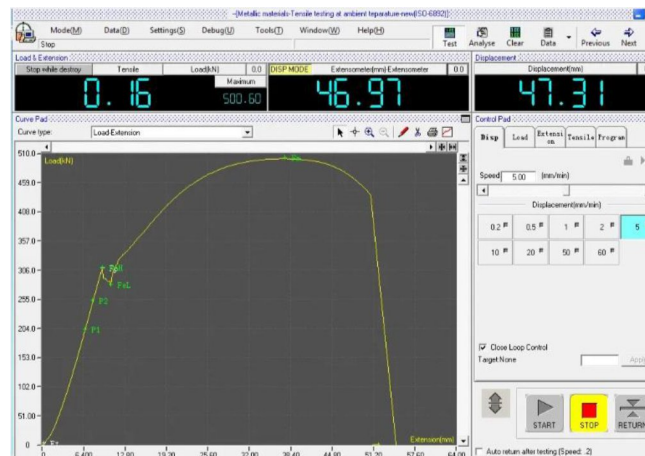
~[Metallic materials-Tensile testing at ambient teparature-new(ISO-6892)]

Mode(M) Data(D) Settings(S) Debug(U) Tools(T) Window(W) Help(H)

Stop

Test Analyse Clear Data Previous Next

Load & Extension

Stop while destroy Tensile Load(kN) 0.0 DISP MODE Extensometer(mm) Extensometer 0.0

Maximum

0.16

500.60

46.97

Displacement

Displacement(mm)

47.31

Curve Pad

Curve type: Load Extension

Control Pad

Disp Load Extension Tensile Program

Speed 5.00 (mm/min)

Displacement(mm/min)

0.2 0.5 1 2 5

10 20 50 60

Close Loop Control

Target None

Appl

START STOP RETURN

Auto return after testing (Speed: 2)

Load(kN)

510.0

459.0

408.0

357.0

306.0

255.0

204.0

153.0

102.0

51.00

0

Fm

ReH

FeL

P2

P1

Extension(mm)

0 6.400 12.80 19.20 25.60 32.00 38.40 44.80 51.20 57.60 64.00